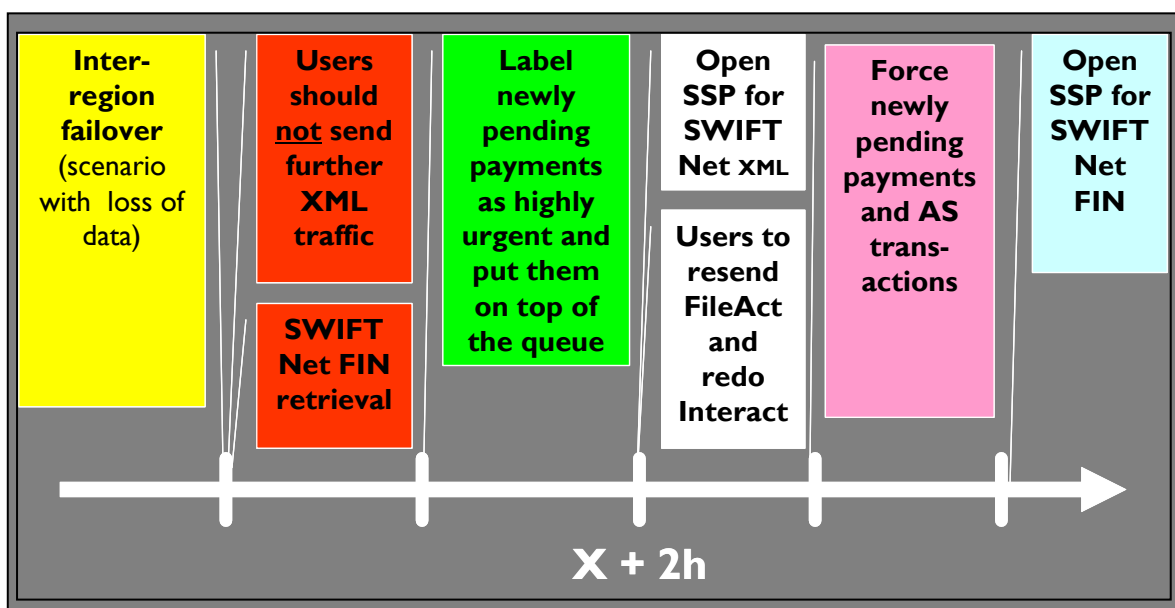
Interregion failover (scenario with loss of data)

Users should not send further XML traffic

SWIFT Net FIN retrieval

Label newly pending payments as highly urgent and put them on top of the queue

Open SSP for SWIFT Net XML

Users to resend FileAct and redo Interact

Force newly pending payments and AS transactions

Open SSP for SWIFT Net FIN

X + 2h